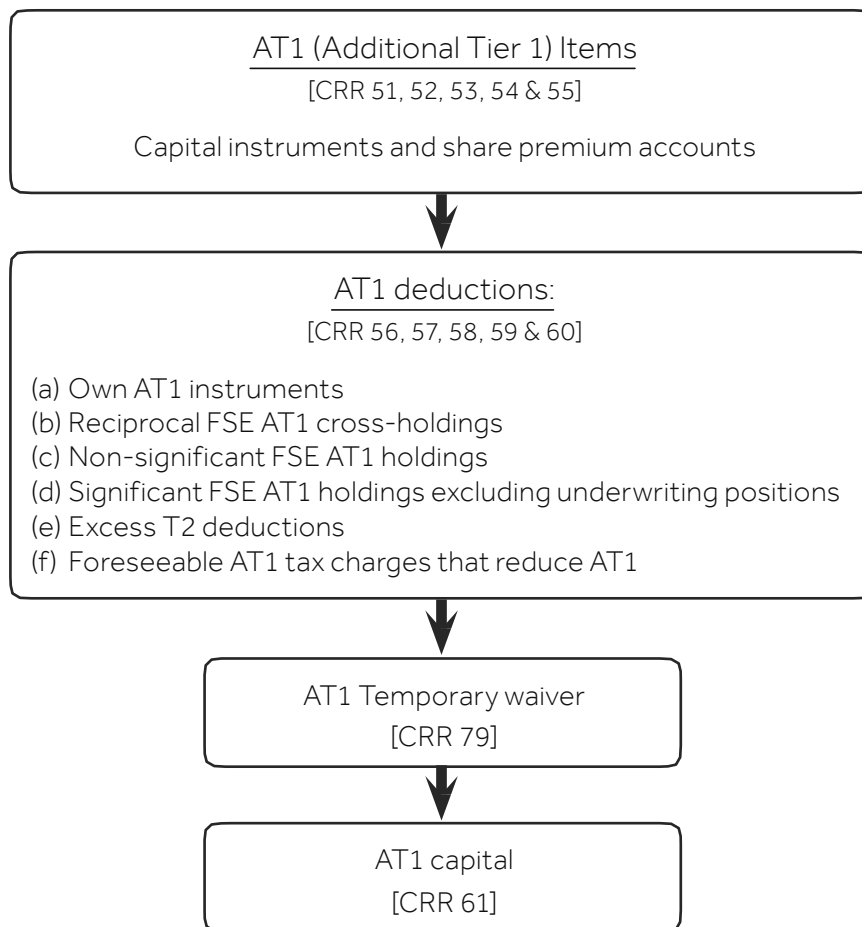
AT1 (Additional Tier 1) Items
[CRR 51, 52, 53, 54 & 55]

Capital instruments and share premium accounts

AT1 deductions:
[CRR 56, 57, 58, 59 & 60]

(a) Own AT1 instruments
(b) Reciprocal FSE AT1 cross-holdings
(c) Non-significant FSE AT1 holdings
(d) Significant FSE AT1 holdings excluding underwriting positions
(e) Excess T2 deductions
(f) Foreseeable AT1 tax charges that reduce AT1

AT1 Temporary waiver
[CRR 79]

AT1 capital
[CRR 61]